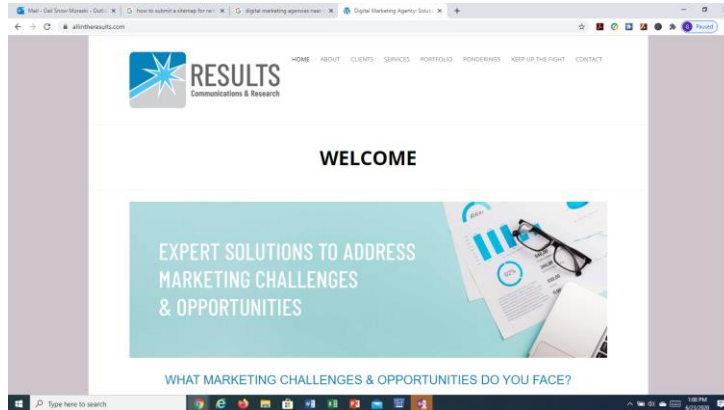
Mail - Gail Snow Moraski - Outl... ×
how to submit a sitemap for ne... ×
digital marketing agencies near... ×
Digital Marketing Agency: Soluti... ×
+

allintheresults.com

Paused

RESULTS
Communications & Research

HOME ABOUT CLIENTS SERVICES PORTFOLIO PONDERINGS KEEP UP THE FIGHT CONTACT

WELCOME

EXPERT SOLUTIONS TO ADDRESS MARKETING CHALLENGES & OPPORTUNITIES

62%

WHAT MARKETING CHALLENGES & OPPORTUNITIES DO YOU FACE?

Type here to search

1:00 PM
6/23/2020